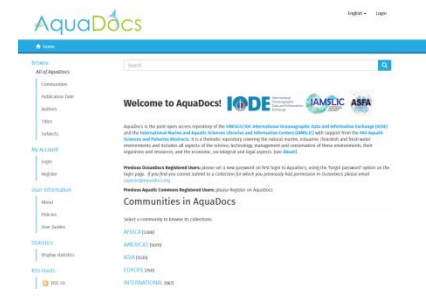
AquaDocs

English ▾   Login

Home

Browse
All of AquaDocs
Communities
Publication Date
Authors
Titles
Subjects

My Account
Login
Register

User Information
About
Policies
User Guides

Statistics
Display statistics

RSS Feeds
RSS 1.0

Search

Welcome to AquaDocs!

IODE

IAMSLIC

ASFA

AquaDocs is the joint open access repository of the UNESCO/IOC International Oceanographic Data and Information Exchange (IODE) and the International Association of Aquatic and Marine Science Libraries and Information Centers (IAMSLIC) with support from the FAO Aquatic Sciences and Fisheries Abstracts. It is a thematic repository covering the natural marine, estuarine /brackish and fresh water environments and includes all aspects of the science, technology, management and conservation of these environments, their organisms and resources, and the economic, sociological and legal aspects. (see About)

Previous OceanDocs Registered Users: please set a new password on first login to AquaDocs, using the 'forgot password' option on the login page. If you find you cannot submit to a Collection for which you previously had permission in OceanDocs please email support@aquadocs.org

Previous Aquatic Commons Registered Users: please Register on AquaDocs

Communities in AquaDocs

Select a community to browse its collections.

AFRICA [1008]
AMERICAS [1070]
ASIA [3535]
EUROPE [760]
INTERNATIONAL [962]